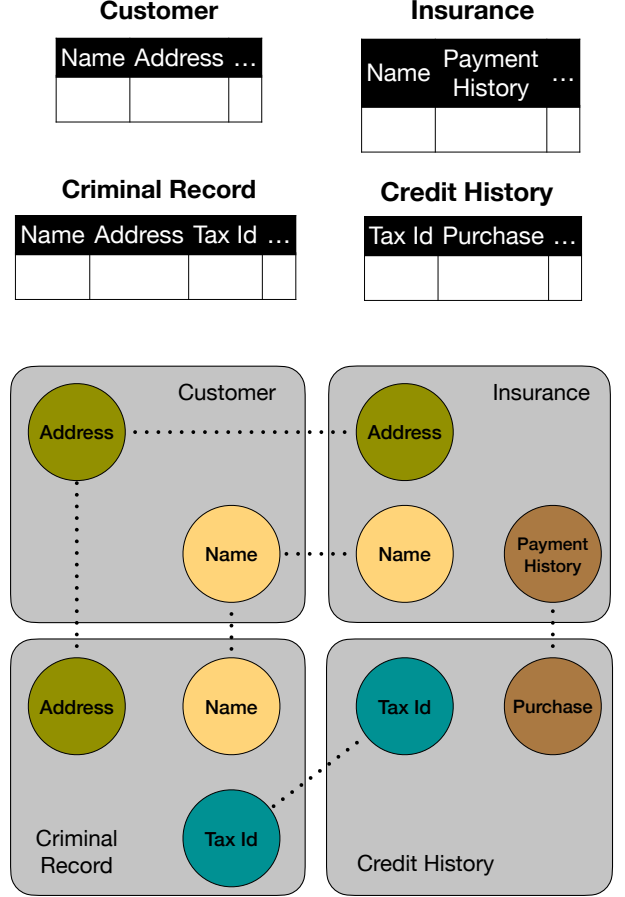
Customer

| Name | Address | ... |
|---|---|---|
| | | |

Insurance

| Name | Payment History | ... |
|---|---|---|
| | | |

Criminal Record

| Name | Address | Tax Id | ... |
|---|---|---|---|
| | | | |

Credit History

| Tax Id | Purchase | ... |
|---|---|---|
| | | |

Customer
Address
Name

Insurance
Address
Name
Payment History

Address
Name
Tax Id
Criminal Record

Tax Id
Purchase
Credit History